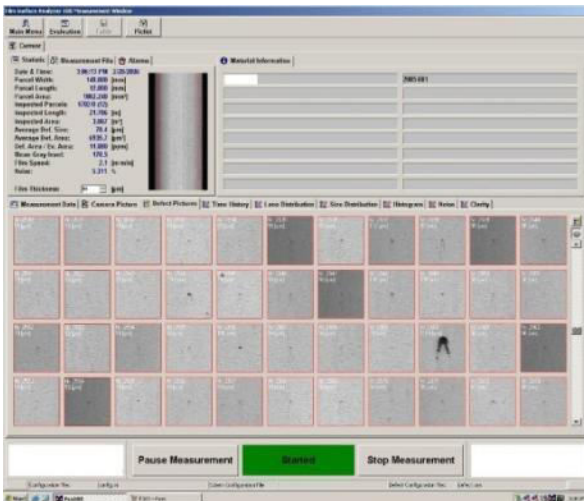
Film Surface Analyzer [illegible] Measurement Window

Main Menu | Evaluation | Table | Pinlist

Current

Statistic | Measurement File | Alarms

Date & Time: 3:06:13 PM 2/28/2008
Parcel Width: 140.000 [mm]
Parcel Length: 12.000 [mm]
Parcel Area: 1662.240 [mm²]
Inspected Parcels: 1702 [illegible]
Inspected Length: 21.706 [m]
Inspected Area: 3.067 [m²]
Average Def. Size: 70.4 [µm]
Average Def. Area: 6939.7 [µm²]
Def. Area / Ex. Area: 11.089 [ppm]
Mean Gray-level: 170.3
Film Speed: 2.1 [m/min]
Noise: 3.311 %

Film Thickness: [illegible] [µm]

Material Information

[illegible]

Measurement Data | Camera Picture | Defect Pictures | Time History | Lane Distribution | Size Distribution | Histogram | Notes | Clarity

Pause Measurement | Started | Stop Measurement

Configuration File: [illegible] | Current Configuration File | Defect Configuration File: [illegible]